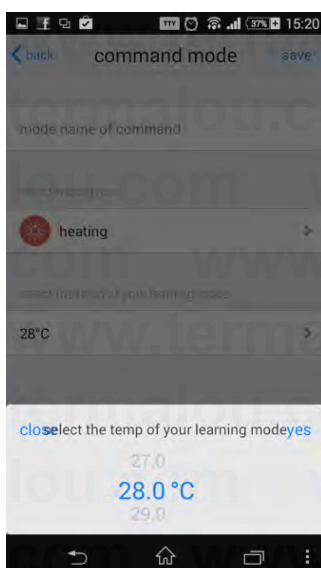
37% 15:20

back command mode save

mode name of command

select thermostat

heating

select the temp of your learning mode

28°C

termalou.com www.termalou.com

close select the temp of your learning mode yes

27.0

28.0 °C

29.0